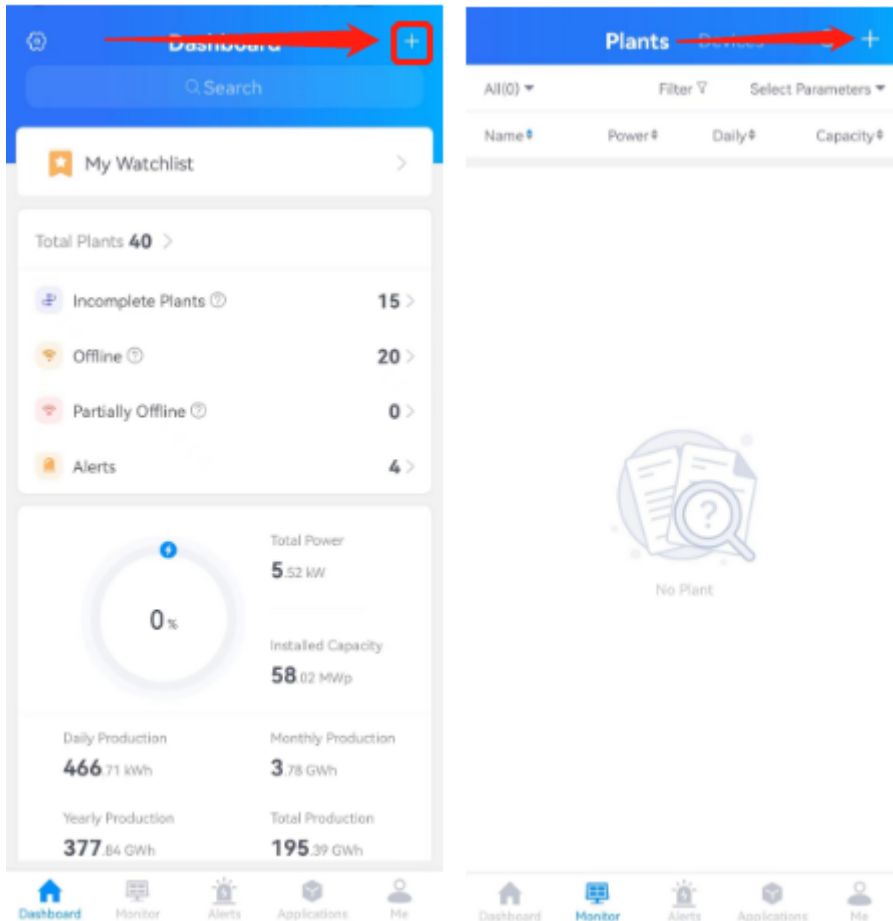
Dashboard +

Search

My Watchlist >

Total Plants 40 >

Incomplete Plants 15 >

Offline 20 >

Partially Offline 0 >

Alerts 4 >

0 %

Total Power
5.52 kW

Installed Capacity
58.02 MWp

Daily Production
466.71 kWh

Monthly Production
3.78 GWh

Yearly Production
377.84 GWh

Total Production
195.39 GWh

Dashboard Monitor Alerts Applications Me

Plants Devices +

All(0) Filter Select Parameters

Name Power Daily Capacity

No Plant

Dashboard Monitor Alerts Applications Me